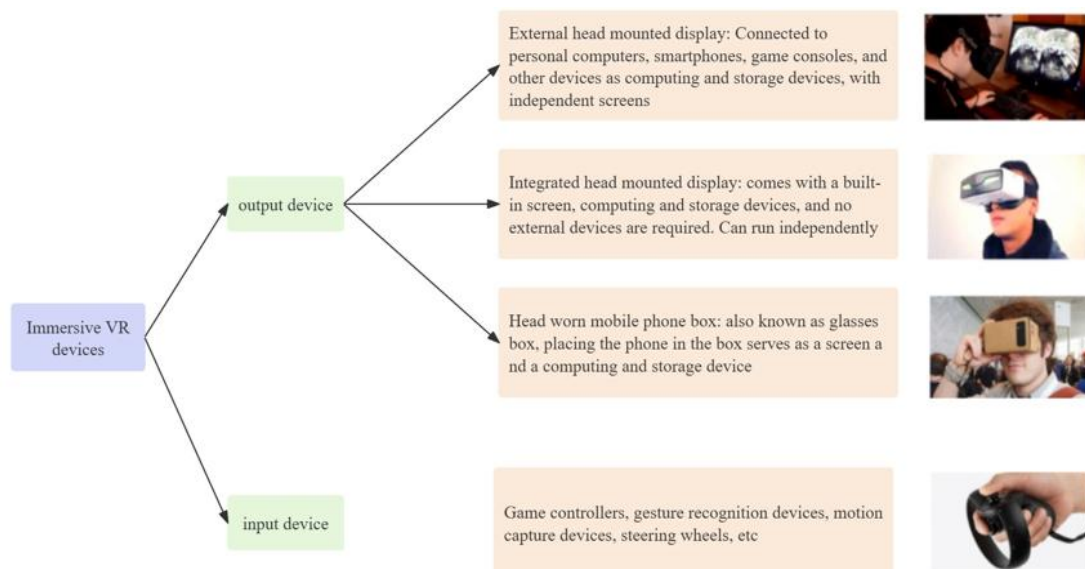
Immersive VR devices

output device

input device

External head mounted display: Connected to personal computers, smartphones, game consoles, and other devices as computing and storage devices, with independent screens

Integrated head mounted display: comes with a built-in screen, computing and storage devices, and no external devices are required. Can run independently

Head worn mobile phone box: also known as glasses box, placing the phone in the box serves as a screen a nd a computing and storage device

Game controllers, gesture recognition devices, motion capture devices, steering wheels, etc